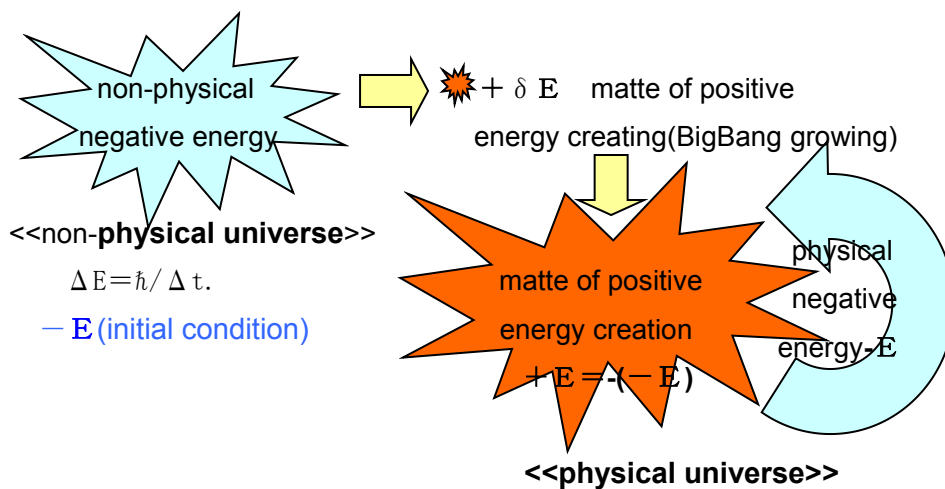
non-physical negative energy

$+\delta E$ matte of positive energy creating(BigBang growing)

<<non-**physical universe**>>

$\Delta E=\hbar/\Delta t$.

$-E$(initial condition)

matte of positive energy creation

$+E=-(-E)$

physical negative energy-$E$

**<<physical universe>>**